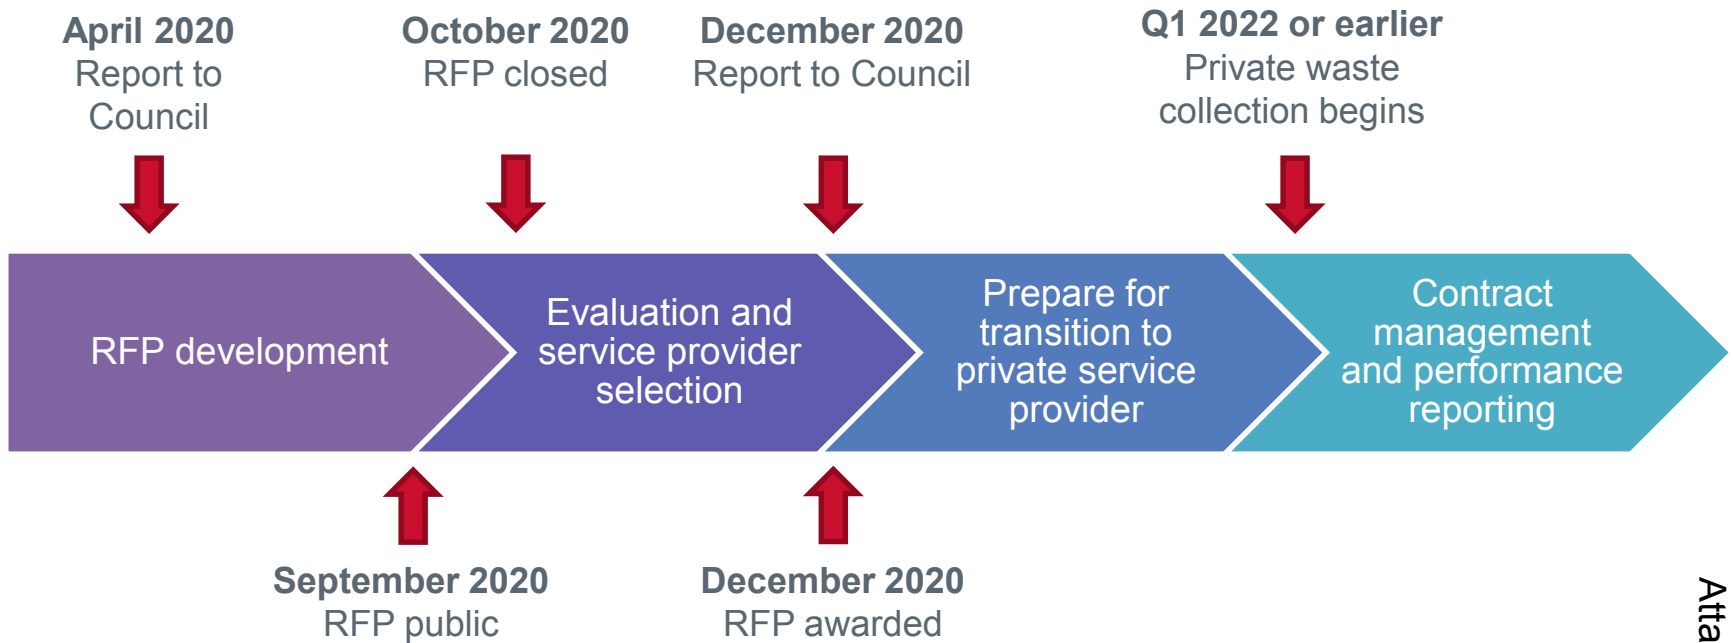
April 2020
Report to Council

October 2020
RFP closed

December 2020
Report to Council

Q1 2022 or earlier
Private waste collection begins

RFP development

Evaluation and service provider selection

Prepare for transition to private service provider

Contract management and performance reporting

September 2020
RFP public

December 2020
RFP awarded

Atta